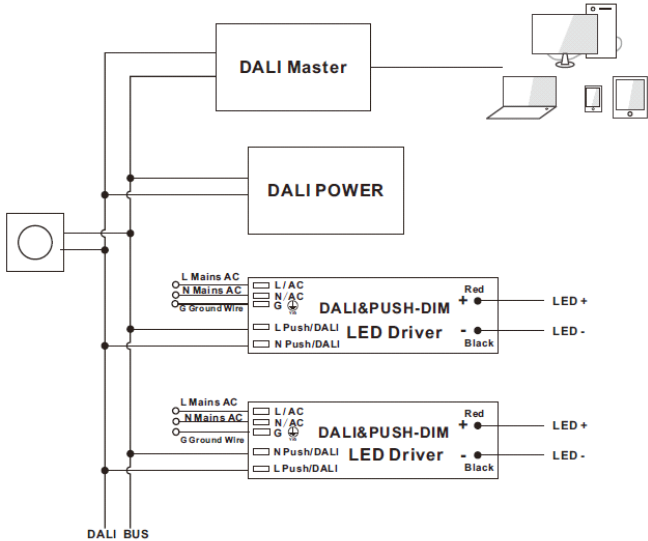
DALI Master

DALI POWER

L Mains AC
N Mains AC
G Ground Wire
L/AC
N/AC
G
DALI&PUSH-DIM
LED Driver
L Push/DALI
N Push/DALI
Red
+
-
Black
LED +
LED -

L Mains AC
N Mains AC
G Ground Wire
L/AC
N/AC
G
DALI&PUSH-DIM
LED Driver
N Push/DALI
L Push/DALI
Red
+
-
Black
LED +
LED -

DALI BUS